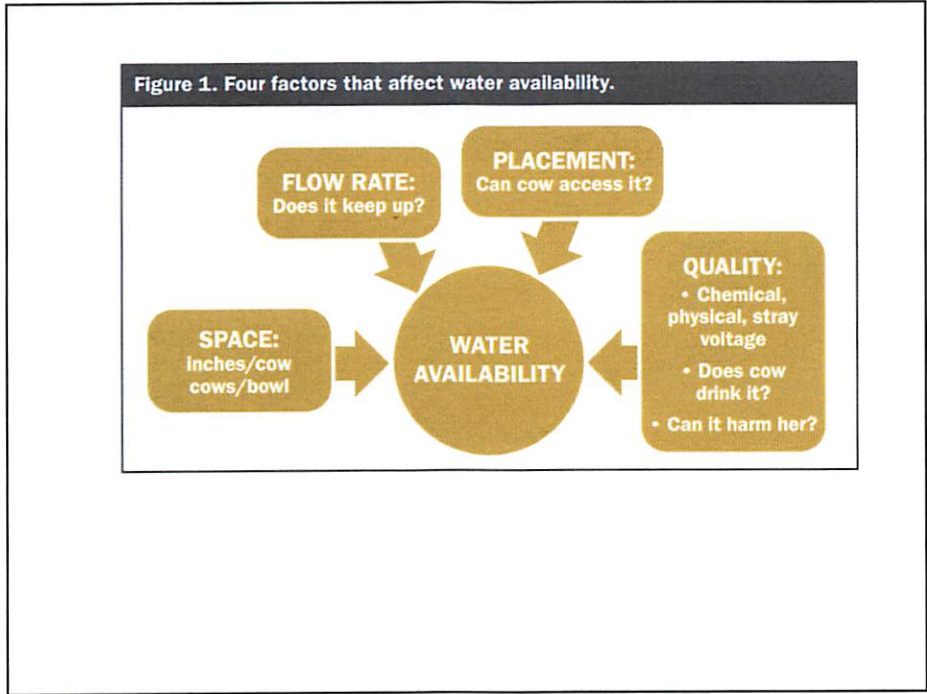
Figure 1. Four factors that affect water availability.

FLOW RATE:
Does it keep up?

PLACEMENT:
Can cow access it?

QUALITY:
• Chemical, physical, stray voltage
• Does cow drink it?
• Can it harm her?

SPACE:
inches/cow
cows/bowl

WATER AVAILABILITY